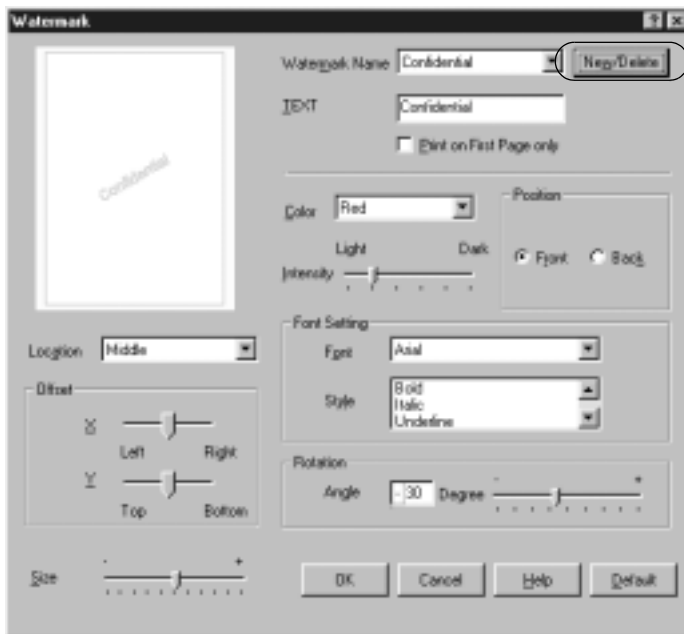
Watermark

Confidential

Watermark Name Confidential New/Delete

TEXT Confidential

Print on First Page only

Color Red

Light Dark

Intensity

Position

Front Back

Font Setting

Font Arial

Style Bold Italic Underline

Location Middle

Offset

X

Left Right

Y

Top Bottom

Rotation

Angle -30 Degree

- +

Size

- +

OK Cancel Help Default